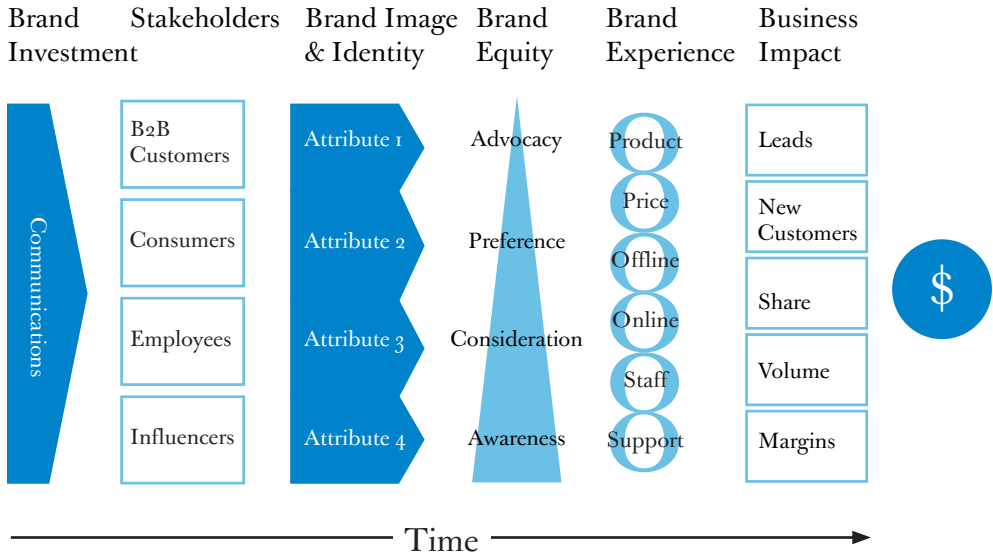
Brand Investment

Stakeholders

Brand Image & Identity

Brand Equity

Brand Experience

Business Impact

Communications

B2B Customers

Consumers

Employees

Influencers

Attribute 1

Attribute 2

Attribute 3

Attribute 4

Advocacy

Preference

Consideration

Awareness

Product

Price

Offline

Online

Staff

Support

Leads

New Customers

Share

Volume

Margins

$

Time